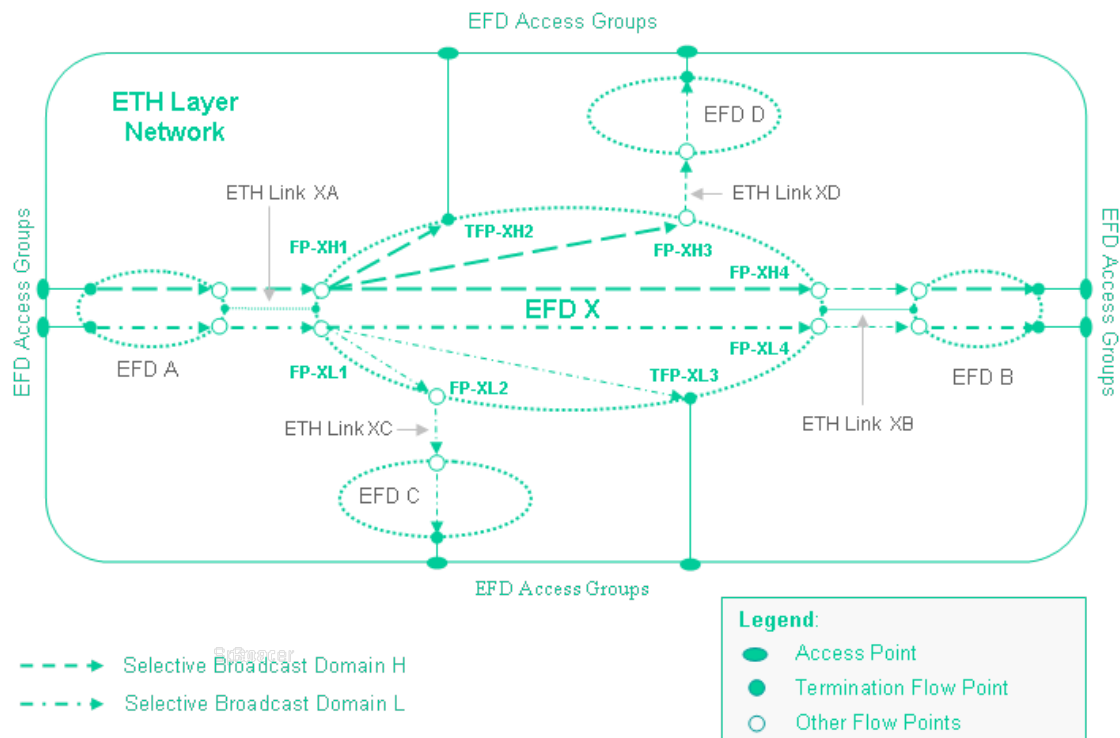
EFD Access Groups

ETH Layer Network

EFD D

ETH Link XA

ETH Link XD

EFD Access Groups

EFD Access Groups

FP-XH1

TFP-XH2

FP-XH3

FP-XH4

EFD X

FP-XL4

EFD A

FP-XL1

FP-XL2

TFP-XL3

EFD B

ETH Link XC

ETH Link XB

EFD C

EFD Access Groups

Selective Broadcast Domain H

Selective Broadcast Domain L

Legend:

Access Point

Termination Flow Point

Other Flow Points